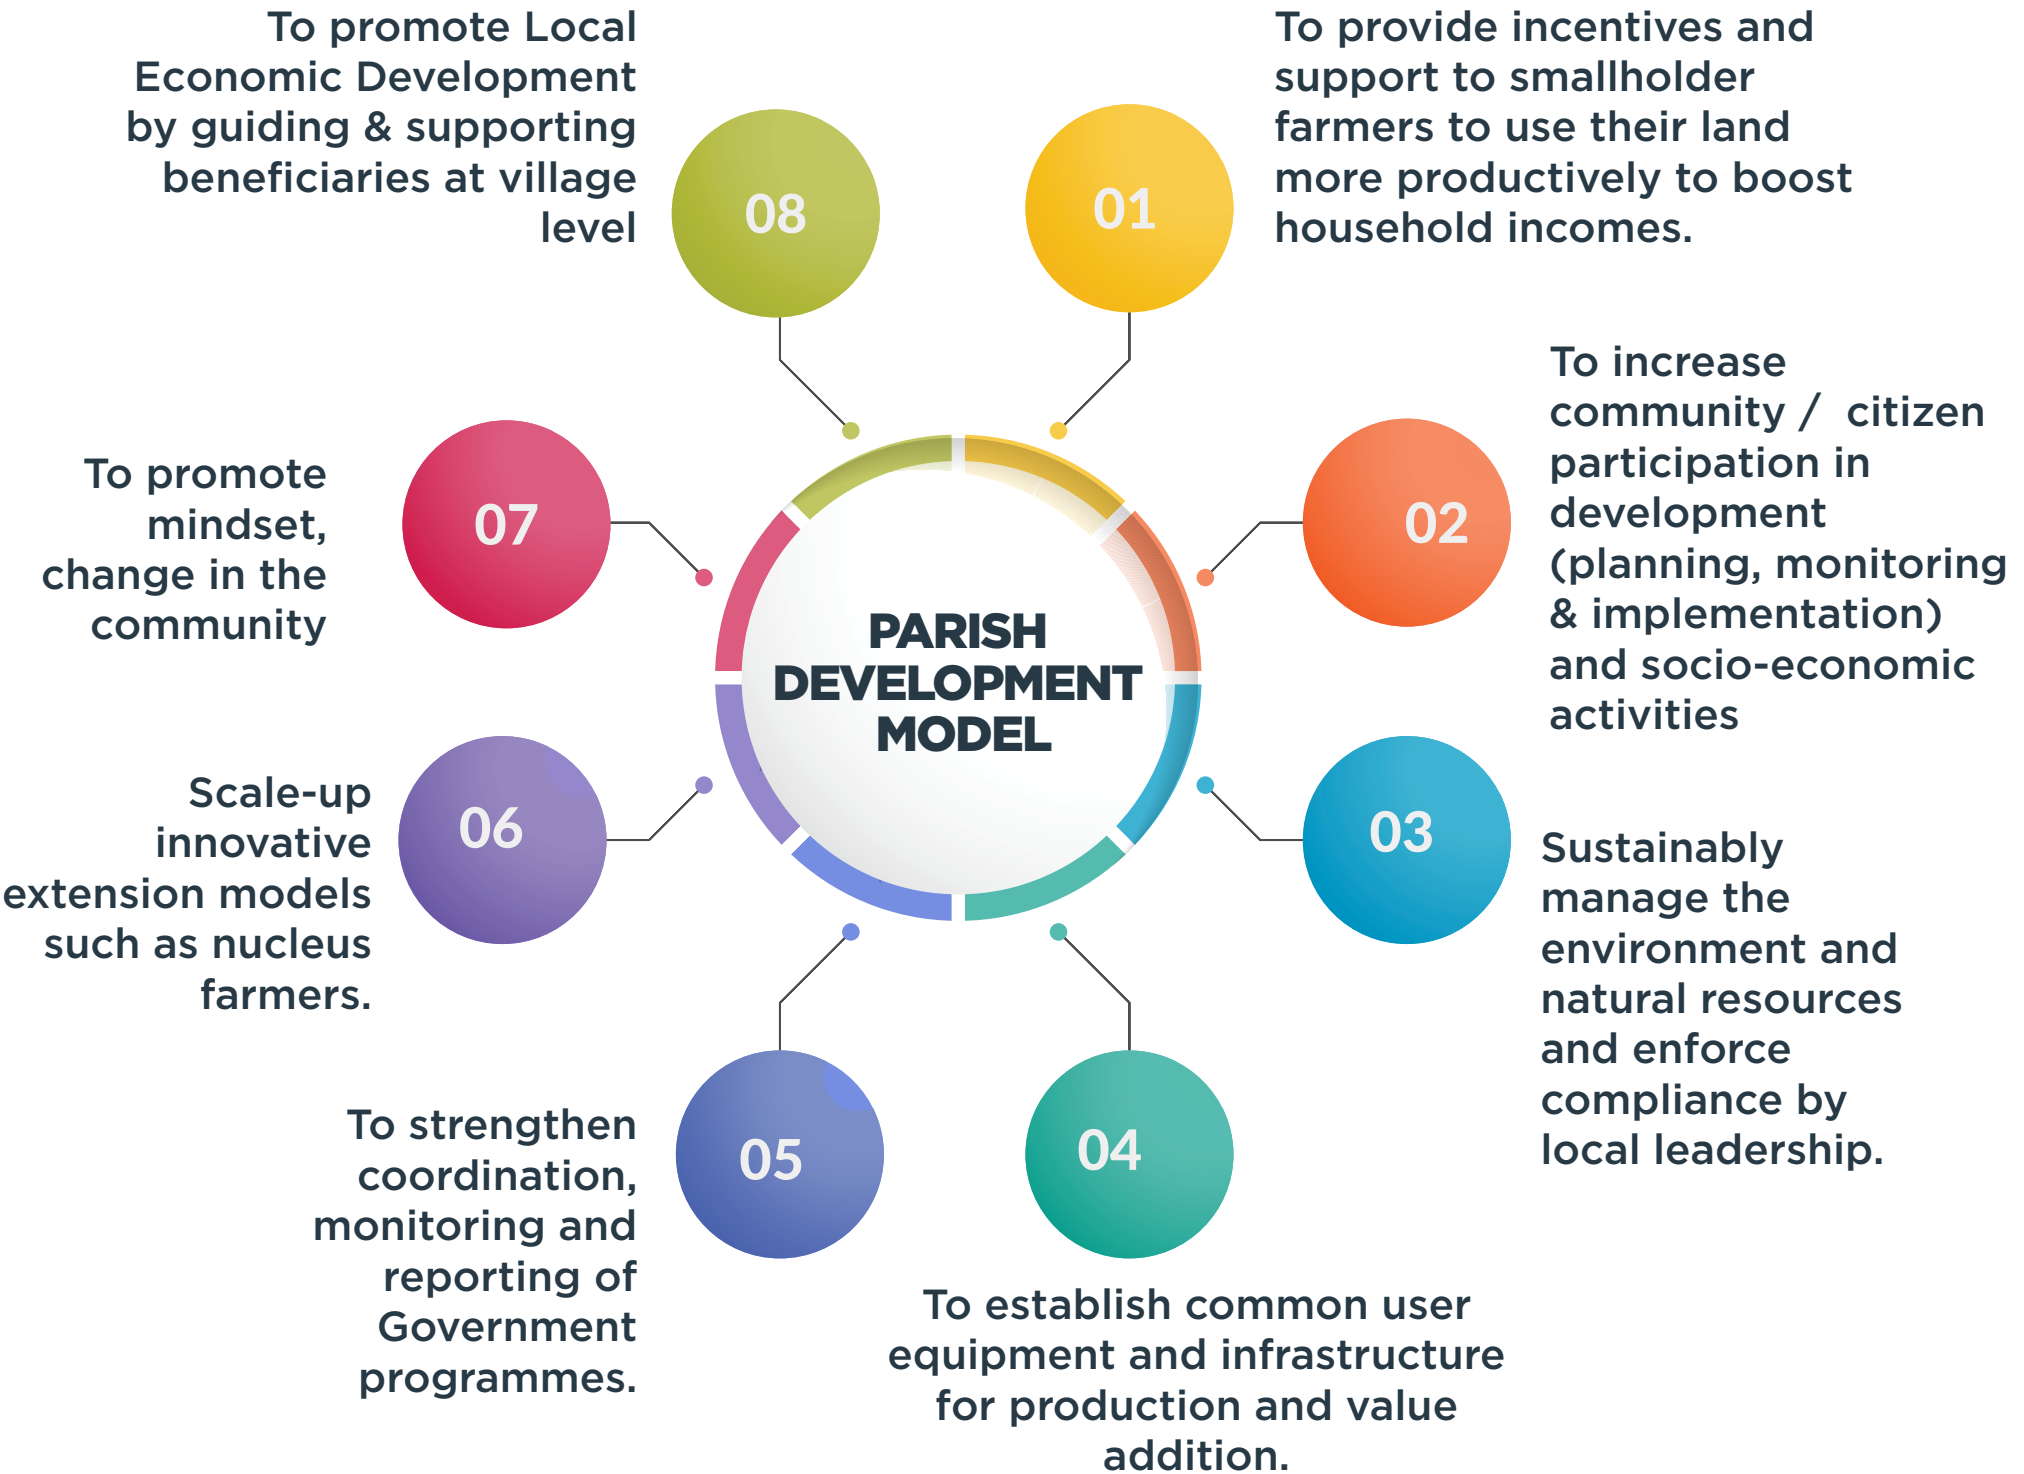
PARISH DEVELOPMENT MODEL

01
To provide incentives and support to smallholder farmers to use their land more productively to boost household incomes.

02
To increase community / citizen participation in development (planning, monitoring & implementation) and socio-economic activities

03
Sustainably manage the environment and natural resources and enforce compliance by local leadership.

04
To establish common user equipment and infrastructure for production and value addition.

05
To strengthen coordination, monitoring and reporting of Government programmes.

06
Scale-up innovative extension models such as nucleus farmers.

07
To promote mindset, change in the community

08
To promote Local Economic Development by guiding & supporting beneficiaries at village level